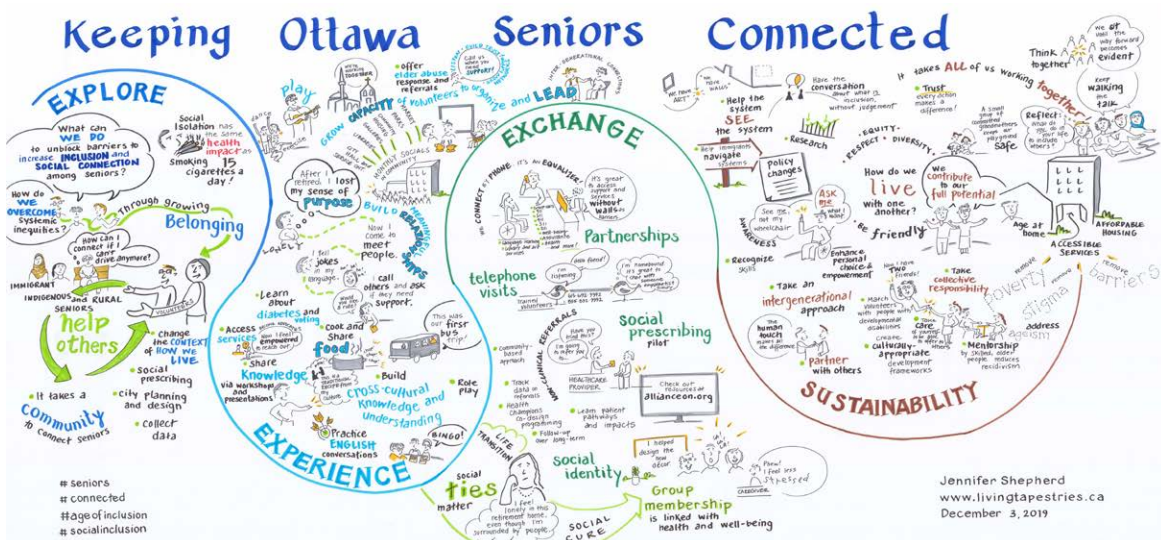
Keeping Ottawa Seniors Connected

EXPLORE

What can WE DO to unblock barriers to increase INCLUSION and SOCIAL CONNECTION among seniors?

Social Isolation has the same health impact as smoking 15 cigarettes a day!

How do WE OVERCOME systemic inequities?

Through growing Belonging

How can I connect if I can't drive anymore?

IMMIGRANT

INDIGENOUS and RURAL SENIORS

help others

VOLUNTEERS

change the CONTEXT of HOW WE LIVE

It takes a Community to connect seniors

social prescribing

city planning and design

collect data

# seniors
# connected
# age of inclusion
# socialinclusion

play

GROW CAPACITY of volunteers to organize and LEAD

offer elder abuse response and referrals

INTER-GENERATIONAL CONNECTIONS

After I retired I lost my sense of purpose

BUILD RELATIONSHIPS

Now I come to meet people.

I tell jokes in my language.

call others and ask if they need support.

LONELY

Learn about diabetes and voting

Access services

I feel empowered to reach out

Cook and Share food

This was our first bus trip!

Share Knowledge via workshops and presentations

Cross-cultural knowledge and understanding

Role play

Build

Practice ENGLISH conversations

BINGO!

EXPERIENCE

EXCHANGE

WE CONNECT BY PHONE. It's an EQUALIZER!

It's great to access support and services without waitlists or barriers

Partnerships

telephone visits

trained volunteers

social prescribing pilot

NON-CLINICAL REFERRALS

Community-based approach

Track data on referrals

Health champions co-design programming

Follow-up over long-term

HEALTHCARE PROVIDER

Check out resources at allianceon.org

Learn patient pathways and impacts

LIFE TRANSITION

social ties matter

lonely in this retirement home, even though I'm surrounded by people

social identity

I helped design the new decor

Phew! I feel less stressed

Group membership is linked with health and well-being

SOCIAL CURE

It takes ALL of us working together

Help the system SEE the system

Have the conversation about what is inclusion, without judgement

Trust every action makes a difference!

Research

EQUITY · RESPECT · DIVERSITY

Policy changes

help immigrants navigate systems

AWARENESS

See me, not my wheelchair

ASK ME

How do we live with one another?

We contribute to our full potential

Be friendly

Age at home

AFFORDABLE HOUSING

ACCESSIBLE SERVICES

Recognize skills

Enhance personal choice & empowerment

Take an intergenerational approach

Take collective responsibility

remove poverty stigma ageism barriers

address

The human touch makes all the difference

Partner with others

Create culturally appropriate development frameworks

Mentorship by skilled, older people reduces recidivism

Think together

Keep walking and talk

Reflect

SUSTAINABILITY

Jennifer Shepherd
www.livingtapestries.ca
December 3, 2019